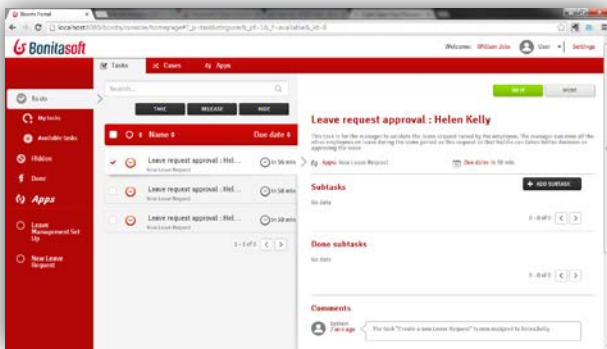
Bonita Portal
localhost:8080/bonita/portal/homepage#?_p=tasklistinguser&_pf=1&_f=availabletasks&_id=8

Bonitasoft

Welcome: William Jobs User Settings

Tasks Cases Apps

Search...

TAKE RELEASE HIDE

To do
My tasks
Available tasks
Hidden
Done
Apps
Leave Management Set Up
New Leave Request

Name Due date

Leave request approval : Hel... New Leave Request In 58 min
Leave request approval : Hel... New Leave Request In 58 min
Leave request approval : Hel... New Leave Request In 58 min

1 - 3 of 3

DO IT MORE

Leave request approval : Helen Kelly

This task is for the manager to validate the leave request raised by the employee. The manager can view all the other employees on leave during the same period as this request so that he/she can take better decision on approving the leave

Apps: New Leave Request Due date: In 58 min

Subtasks

+ ADD SUBTASK

No data

0 - 0 of 0

Done subtasks

No data

0 - 0 of 0

Comments

System 7 min ago The task "Create a new Leave Request" is now assigned to helen.kelly